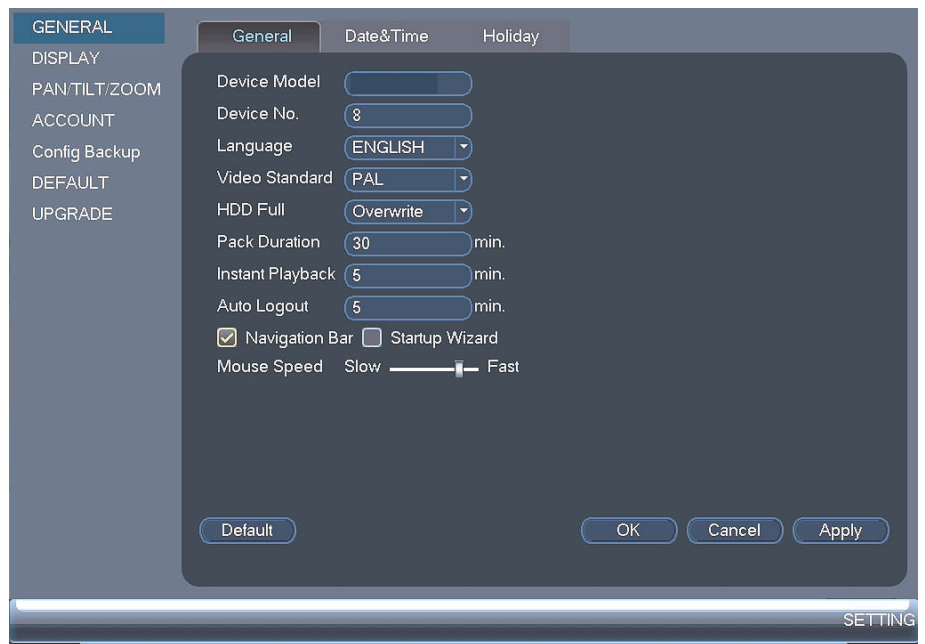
GENERAL
DISPLAY
PAN/TILT/ZOOM
ACCOUNT
Config Backup
DEFAULT
UPGRADE

General Date&Time Holiday

Device Model
Device No. 8
Language ENGLISH
Video Standard PAL
HDD Full Overwrite
Pack Duration 30 min.
Instant Playback 5 min.
Auto Logout 5 min.
Navigation Bar Startup Wizard
Mouse Speed Slow Fast

Default OK Cancel Apply

SETTING